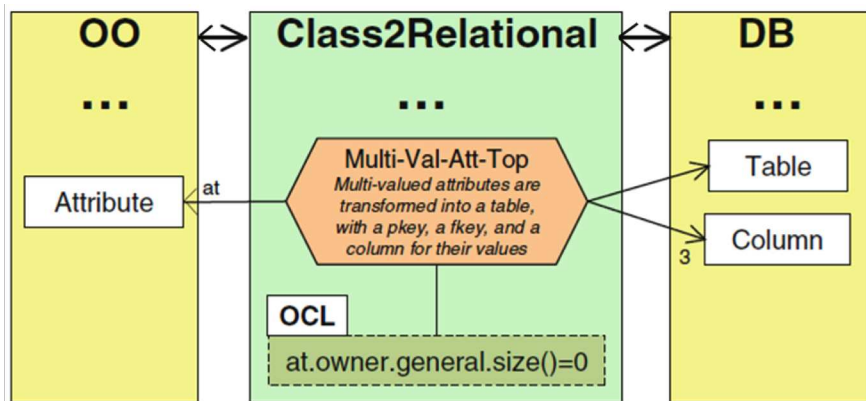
OO

...

Attribute

at

Class2Relational

...

Multi-Val-Att-Top

Multi-valued attributes are transformed into a table, with a pkey, a fkey, and a column for their values

OCL

at.owner.general.size()=0

DB

...

Table

Column

3